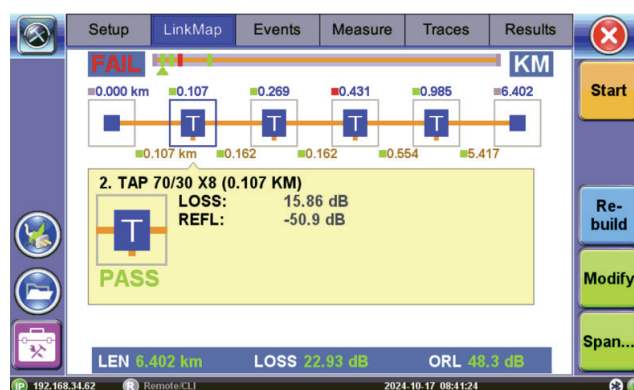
Setup LinkMap Events Measure Traces Results

FAIL KM

0.000 km 0.107 0.269 0.431 0.985 6.402

T T T T

0.107 km 0.162 0.162 0.554 5.417

2. TAP 70/30 X8 (0.107 KM)
LOSS: 15.86 dB
REFL: -50.9 dB

T

PASS

LEN 6.402 km LOSS 22.93 dB ORL 48.3 dB

Start

Re-build

Modify

Span...

IP 192.168.34.62 R Remote/CLI 2024-10-17 08:41:24